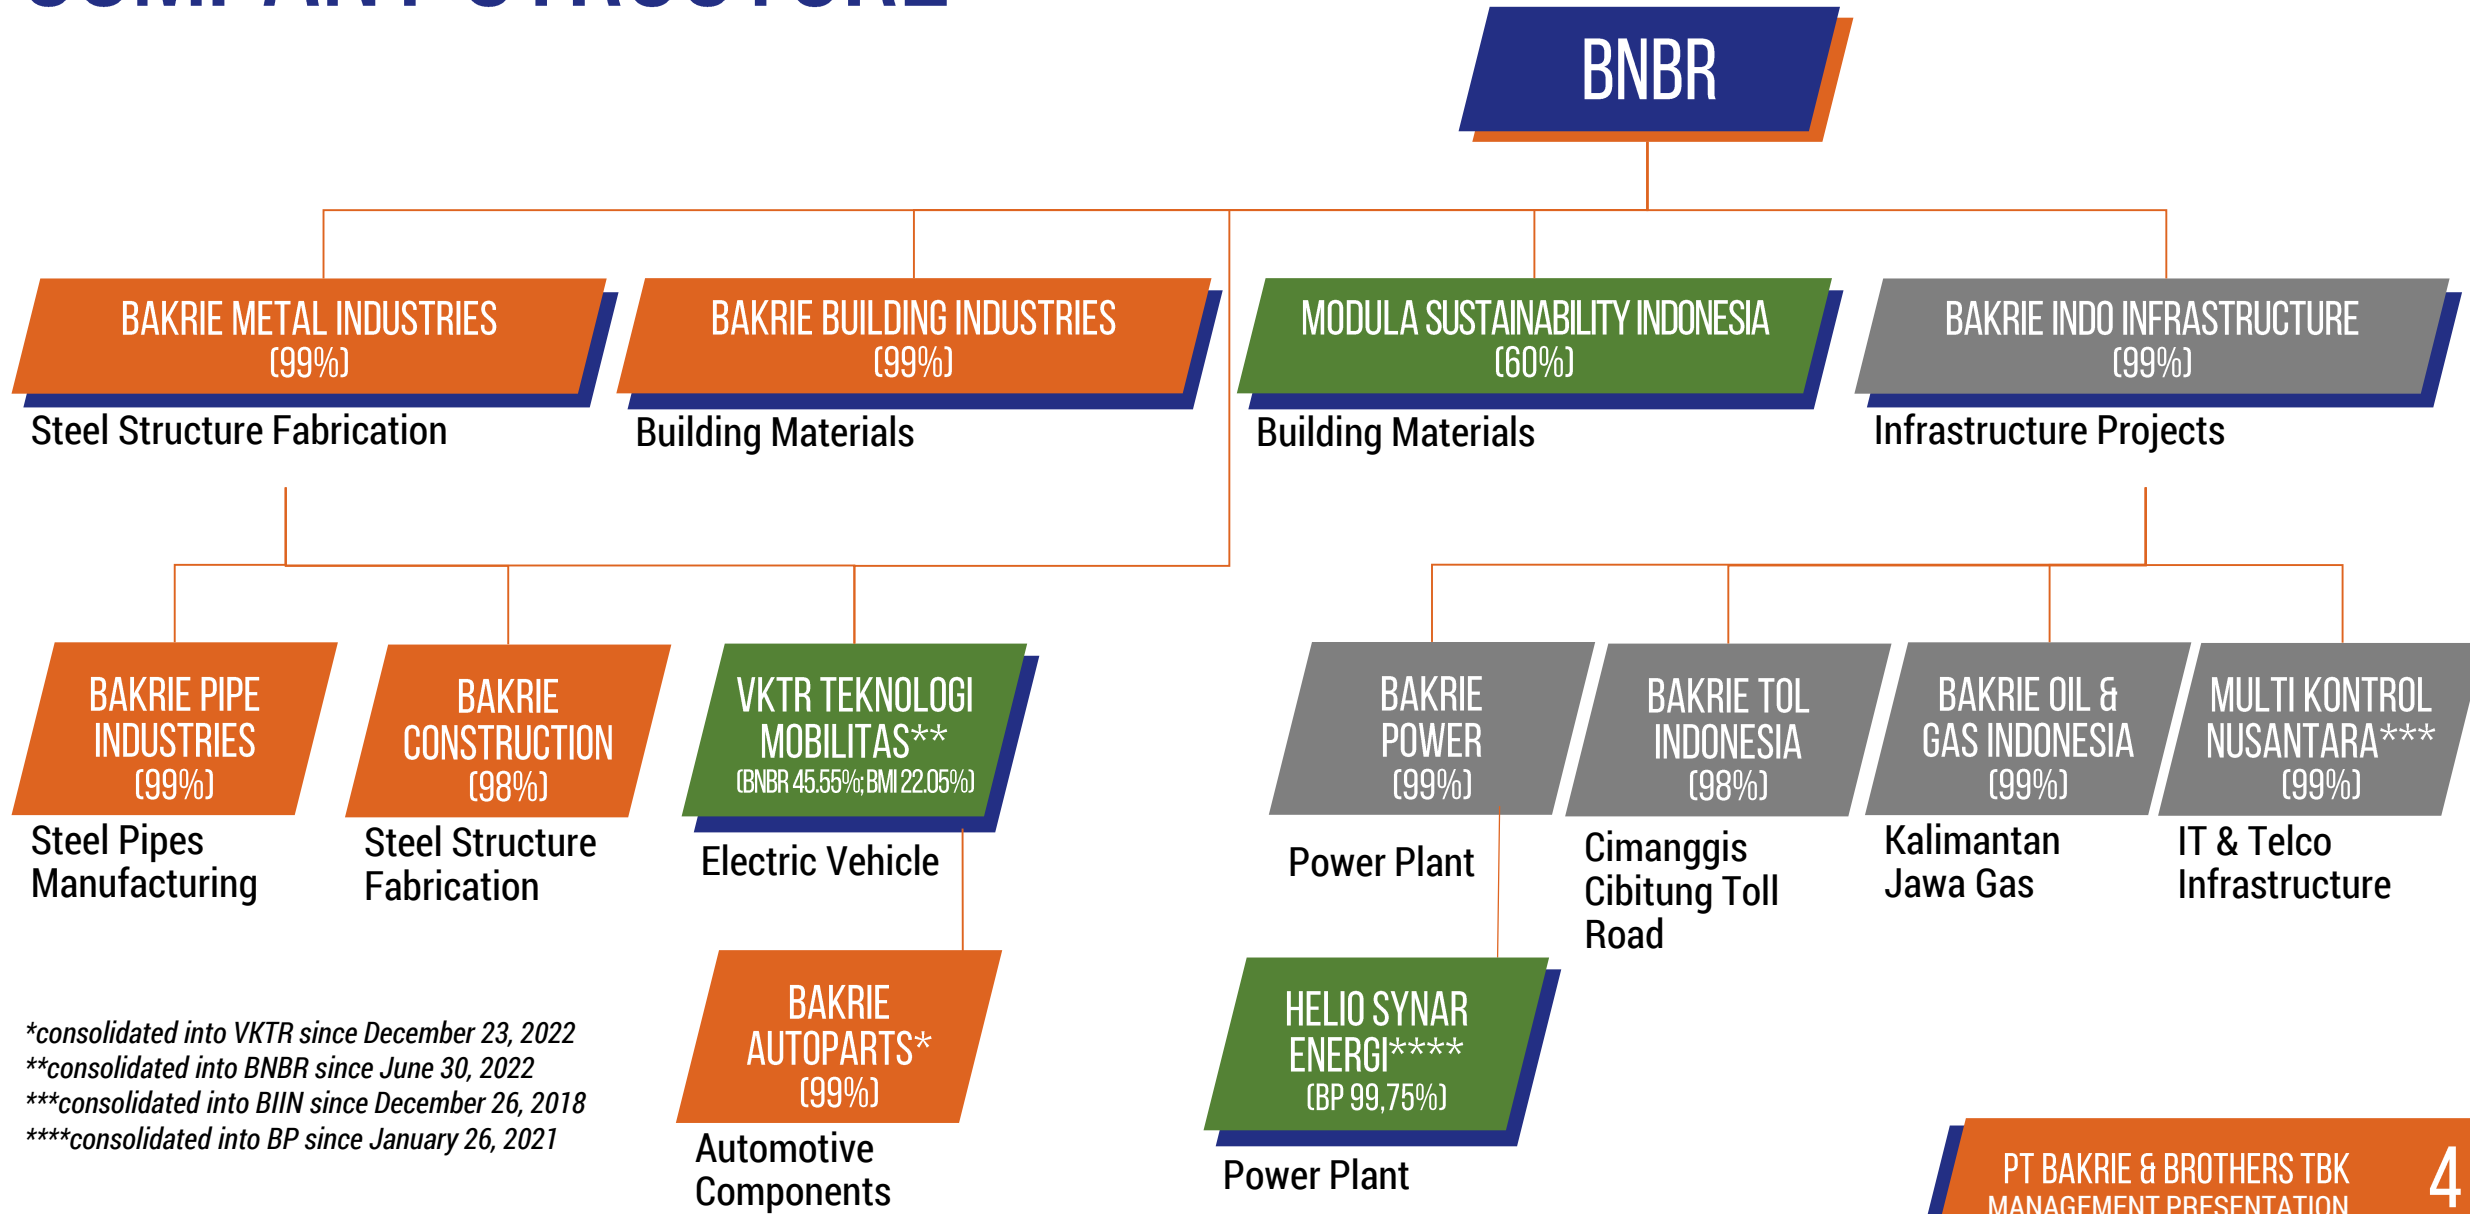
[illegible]

BNBR

BAKRIE METAL INDUSTRIES (99%)
Steel Structure Fabrication

BAKRIE BUILDING INDUSTRIES (99%)
Building Materials

MODULA SUSTAINABILITY INDONESIA (60%)
Building Materials

BAKRIE INDO INFRASTRUCTURE (99%)
Infrastructure Projects

BAKRIE PIPE INDUSTRIES (99%)
Steel Pipes Manufacturing

BAKRIE CONSTRUCTION (98%)
Steel Structure Fabrication

VKTR TEKNOLOGI MOBILITAS** (BNBR 45.55%; BMI 22.05%)
Electric Vehicle

BAKRIE POWER (99%)
Power Plant

BAKRIE TOL INDONESIA (98%)
Cimanggis Cibitung Toll Road

BAKRIE OIL & GAS INDONESIA (99%)
Kalimantan Jawa Gas

MULTI KONTROL NUSANTARA*** (99%)
IT & Telco Infrastructure

BAKRIE AUTOPARTS* (99%)
Automotive Components

HELIO SYNAR ENERGI**** (BP 99,75%)
Power Plant

*consolidated into VKTR since December 23, 2022
**consolidated into BNBR since June 30, 2022
***consolidated into BIIN since December 26, 2018
****consolidated into BP since January 26, 2021

PT BAKRIE & BROTHERS TBK
MANAGEMENT PRESENTATION
4